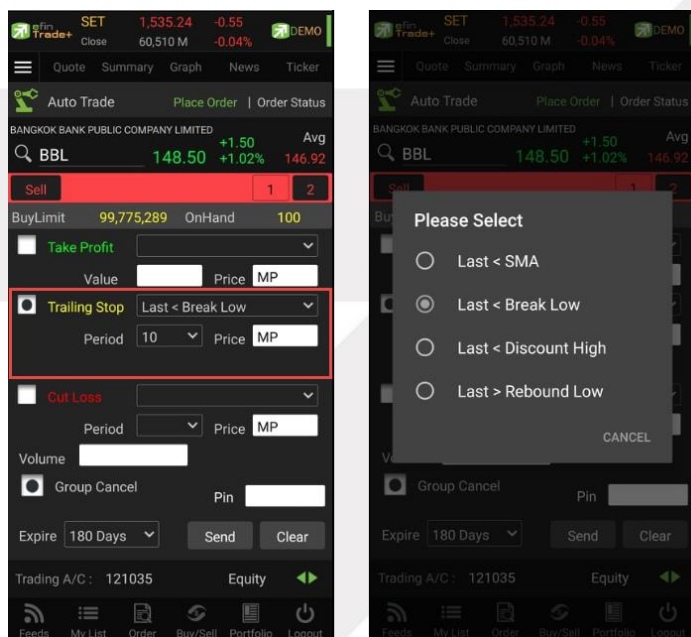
efin Trade+ SET Close 1,535.24 -0.55 60,510 M -0.04% DEMO

Quote Summary Graph News Ticker

Auto Trade Place Order | Order Status

BANGKOK BANK PUBLIC COMPANY LIMITED
BBL 148.50 +1.50 +1.02% Avg 146.92

Sell 1 2

BuyLimit 99,775,289 OnHand 100

Take Profit
Value Price MP

Trailing Stop Last < Break Low
Period 10 Price MP

Cut Loss
Period Price MP

Volume

Group Cancel Pin

Expire 180 Days Send Clear

Trading A/C : 121035 Equity

Feeds My List Order Buy/Sell Portfolio Logout

efin Trade+ SET Close 1,535.24 -0.55 60,510 M -0.04% DEMO

Quote Summary Graph News Ticker

Auto Trade Place Order | Order Status

BANGKOK BANK PUBLIC COMPANY LIMITED
BBL 148.50 +1.50 +1.02% Avg 146.92

Sell 1 2

Please Select

Last < SMA

Last < Break Low

Last < Discount High

Last > Rebound Low

CANCEL

Group Cancel Pin

Expire 180 Days Send Clear

Trading A/C : 121035 Equity

Feeds My List Order Buy/Sell Portfolio Logout